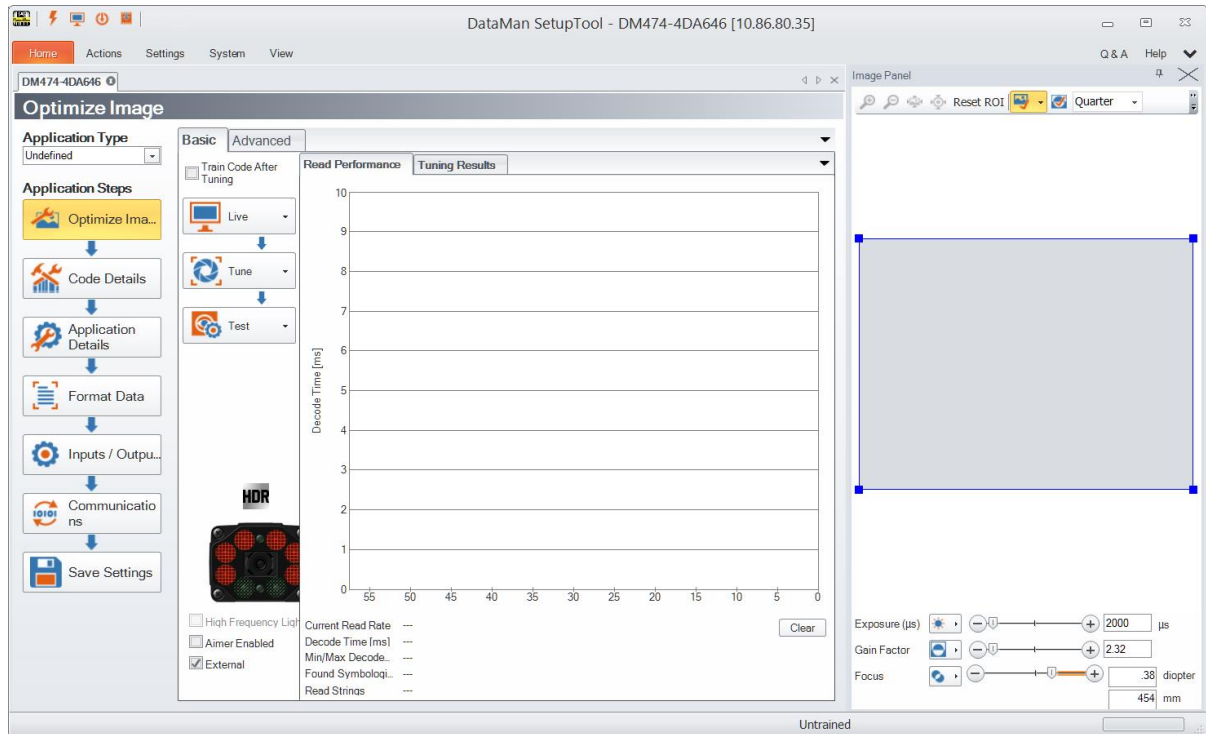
DataMan SetupTool - DM474-4DA646 [10.86.80.35]

Home Actions Settings System View

Q & A Help

DM474-4DA646

Optimize Image

Application Type
Undefined

Application Steps

Optimize Ima...

Code Details

Application Details

Format Data

Inputs / Outpu...

Communications

Save Settings

Basic Advanced

Train Code After Tuning

Live

Tune

Test

HDR

High Frequency Ligh

Aimer Enabled

External

Read Performance Tuning Results

Decode Time [ms]

10
9
8
7
6
5
4
3
2
1
0

55 50 45 40 35 30 25 20 15 10 5 0

Current Read Rate ---
Decode Time [ms] ---
Min/Max Decode... ---
Found Symbologi... ---
Read Strings ---

Clear

Image Panel

Reset ROI Quarter

Exposure (µs) 2000 µs

Gain Factor 2.32

Focus .38 diopter
454 mm

Untrained